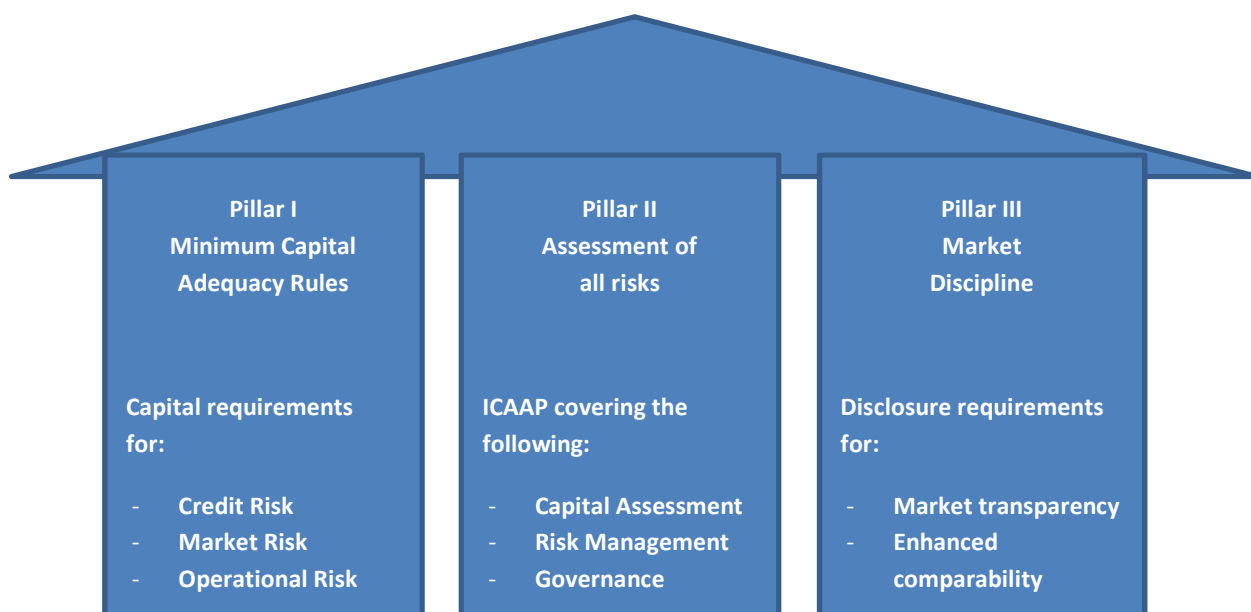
Pillar I
Minimum Capital
Adequacy Rules

Capital requirements for:

- Credit Risk
- Market Risk
- Operational Risk

Pillar II
Assessment of
all risks

ICAAP covering the following:

- Capital Assessment
- Risk Management
- Governance

Pillar III
Market
Discipline

Disclosure requirements for:

- Market transparency
- Enhanced comparability